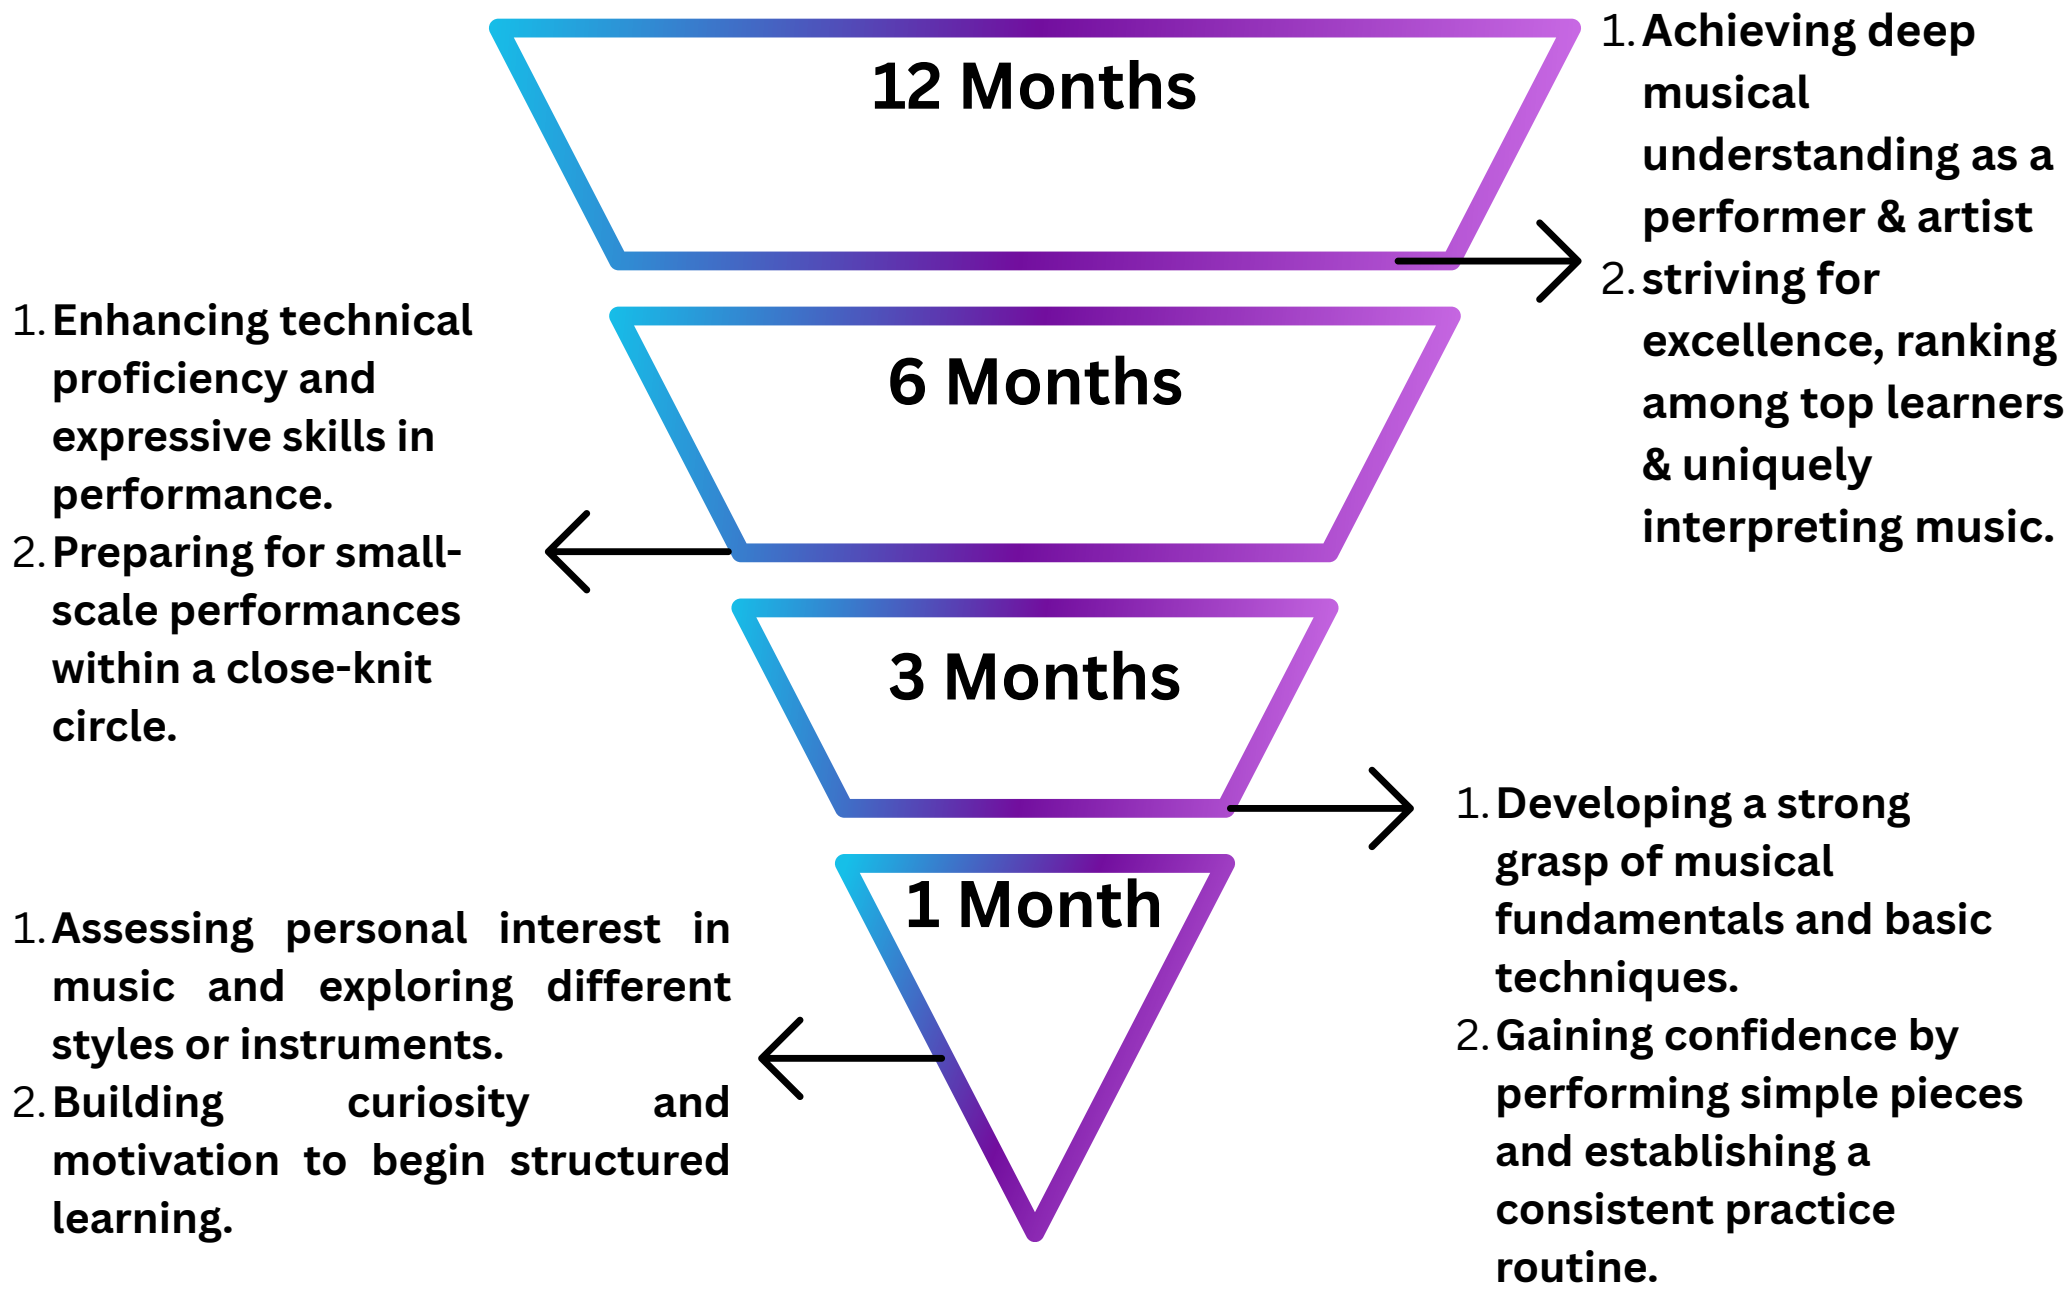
12 Months

1. Achieving deep musical understanding as a performer & artist
2. striving for excellence, ranking among top learners & uniquely interpreting music.

6 Months

1. Enhancing technical proficiency and expressive skills in performance.
2. Preparing for small-scale performances within a close-knit circle.

3 Months

1. Developing a strong grasp of musical fundamentals and basic techniques.
2. Gaining confidence by performing simple pieces and establishing a consistent practice routine.

1 Month

1. Assessing personal interest in music and exploring different styles or instruments.
2. Building curiosity and motivation to begin structured learning.